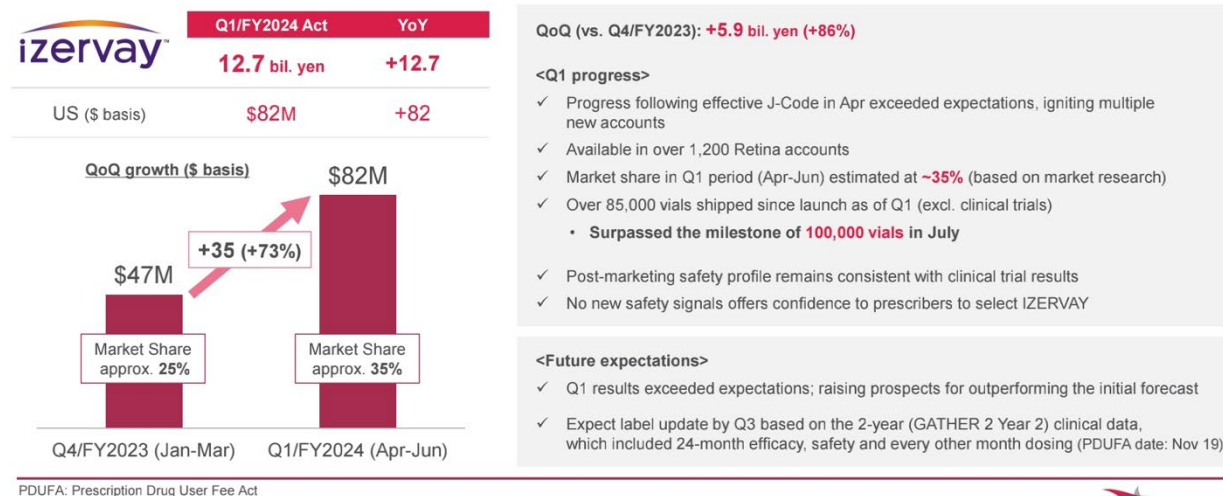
izervay™

|  | Q1/FY2024 Act | YoY |
|---|---|---|
|  | 12.7 bil. yen | +12.7 |
| US ($ basis) | $82M | +82 |

QoQ growth ($ basis)

$47M

+35 (+73%)

$82M

Market Share approx. 25%

Market Share approx. 35%

Q4/FY2023 (Jan-Mar)

Q1/FY2024 (Apr-Jun)

QoQ (vs. Q4/FY2023): +5.9 bil. yen (+86%)

<Q1 progress>

✓ Progress following effective J-Code in Apr exceeded expectations, igniting multiple new accounts

✓ Available in over 1,200 Retina accounts

✓ Market share in Q1 period (Apr-Jun) estimated at ~35% (based on market research)

✓ Over 85,000 vials shipped since launch as of Q1 (excl. clinical trials)

• Surpassed the milestone of 100,000 vials in July

✓ Post-marketing safety profile remains consistent with clinical trial results

✓ No new safety signals offers confidence to prescribers to select IZERVAY

<Future expectations>

✓ Q1 results exceeded expectations; raising prospects for outperforming the initial forecast

✓ Expect label update by Q3 based on the 2-year (GATHER 2 Year 2) clinical data, which included 24-month efficacy, safety and every other month dosing (PDUFA date: Nov 19)

PDUFA: Prescription Drug User Fee Act